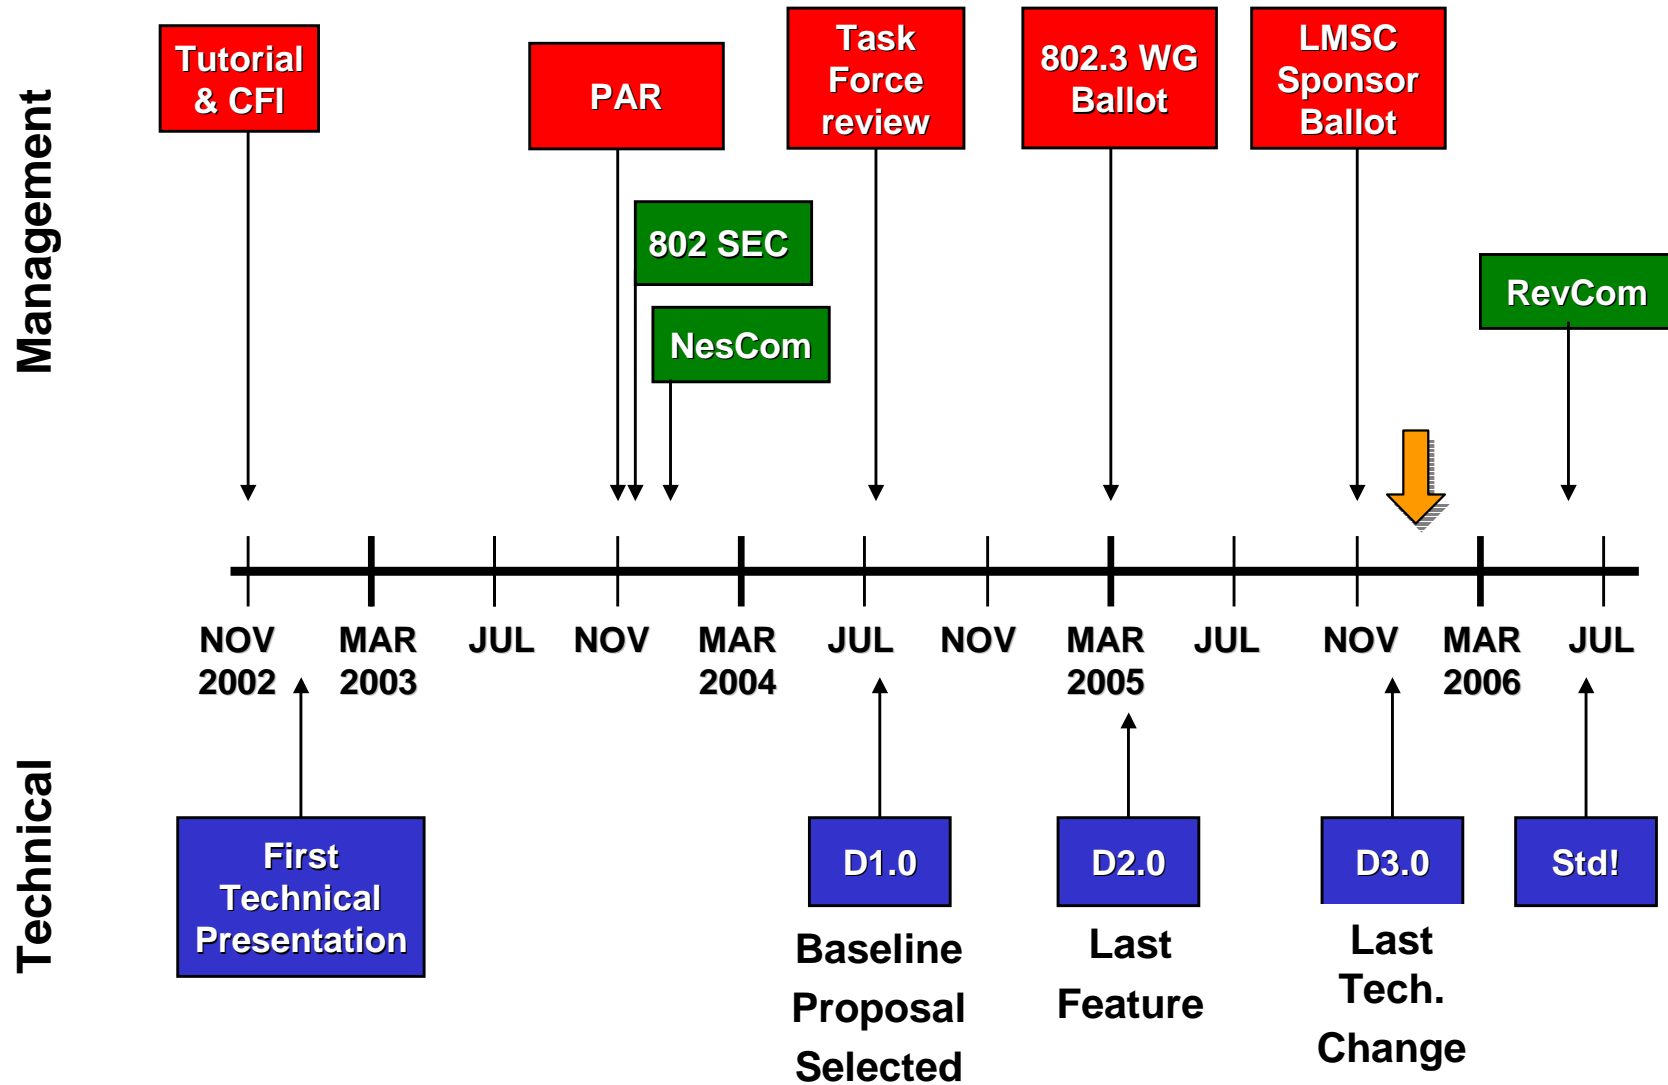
Management

Tutorial & CFI

PAR

Task Force review

802.3 WG Ballot

LMSC Sponsor Ballot

802 SEC

NesCom

RevCom

NOV 2002

MAR 2003

JUL

NOV

MAR 2004

JUL

NOV

MAR 2005

JUL

NOV

MAR 2006

JUL

Technical

First Technical Presentation

D1.0

Baseline Proposal Selected

D2.0

Last Feature

D3.0

Last Tech. Change

Std!